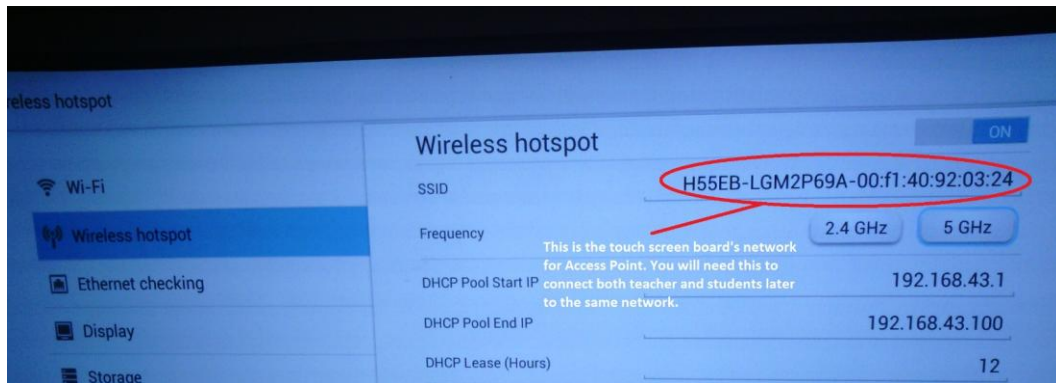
eless hotspot

Wi-Fi

Wireless hotspot

Ethernet checking

Display

Storage

Wireless hotspot

ON

SSID

H55EB-LGM2P69A-00:f1:40:92:03:24

Frequency

2.4 GHz

5 GHz

This is the touch screen board's network for Access Point. You will need this to connect both teacher and students later to the same network.

DHCP Pool Start IP

192.168.43.1

DHCP Pool End IP

192.168.43.100

DHCP Lease (Hours)

12